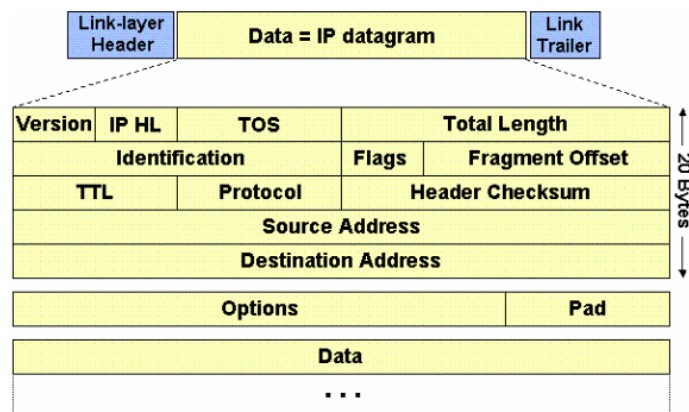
Link-layer Header

Data = IP datagram

Link Trailer

| Version | IP HL | TOS | Total Length | |
|---|---|---|---|---|
| Identification | | | Flags | Fragment Offset |
| TTL | | Protocol | Header Checksum | |
| Source Address | | | | |
| Destination Address | | | | |

20 bytes

| Options | Pad |
|---|---|

Data

...